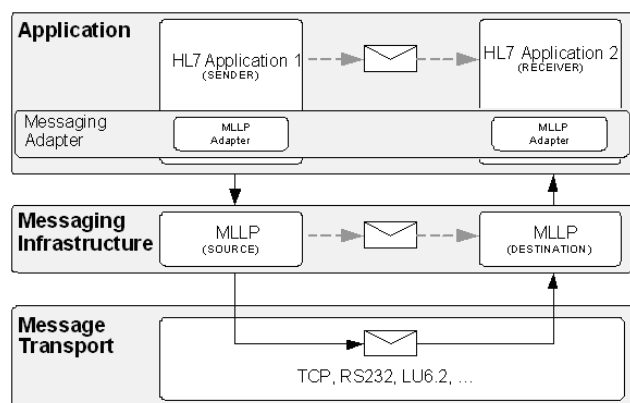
Application

HL7 Application 1
(SENDER)

HL7 Application 2
(RECEIVER)

Messaging Adapter

MLLP Adapter

MLLP Adapter

Messaging Infrastructure

MLLP
(SOURCE)

MLLP
(DESTINATION)

Message Transport

TCP, RS232, LU6.2, ...